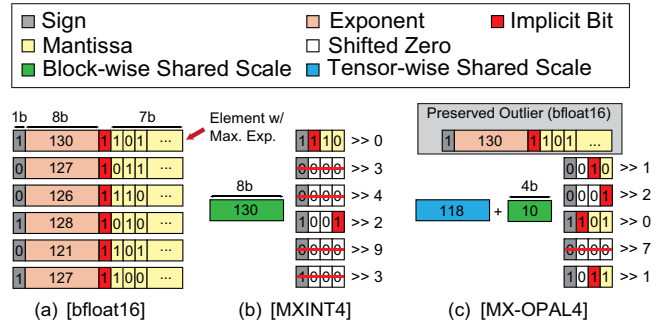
Sign
Exponent
Implicit Bit
Mantissa
Shifted Zero
Block-wise Shared Scale
Tensor-wise Shared Scale

1b 8b 7b

| | | | |
|---|---|---|---|
| 1 | 130 | 1 | 1 0 1 ... |
| 0 | 127 | 1 | 0 1 1 ... |
| 0 | 126 | 1 | 1 1 0 ... |
| 1 | 128 | 1 | 0 1 0 ... |
| 0 | 121 | 1 | 1 0 1 ... |
| 1 | 127 | 1 | 1 0 0 ... |

Element w/ Max. Exp.

(a) [bfloat16]

8b
130

1 1 1 0 >> 0
0 0 0 0 >> 3
0 0 0 0 >> 4
1 0 0 1 >> 2
0 0 0 0 >> 9
1 0 0 0 >> 3

(b) [MXINT4]

Preserved Outlier (bfloat16)
1 130 1 1 0 1 ...

118 + 4b 10

0 0 1 0 >> 1
0 0 0 1 >> 2
1 1 0 1 >> 0
0 0 0 0 >> 7
1 0 1 1 >> 1

(c) [MX-OPAL4]